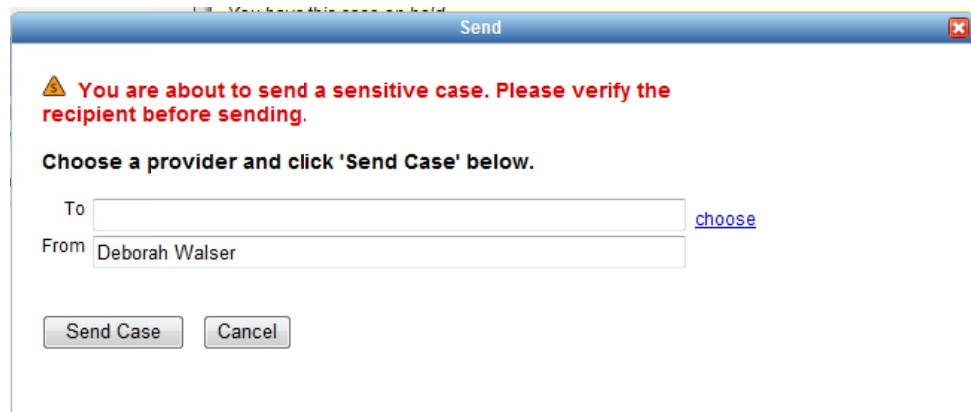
You have this case on hold

Send

You are about to send a sensitive case. Please verify the recipient before sending.

Choose a provider and click 'Send Case' below.

To

choose

From Deborah Walser

Send Case

Cancel